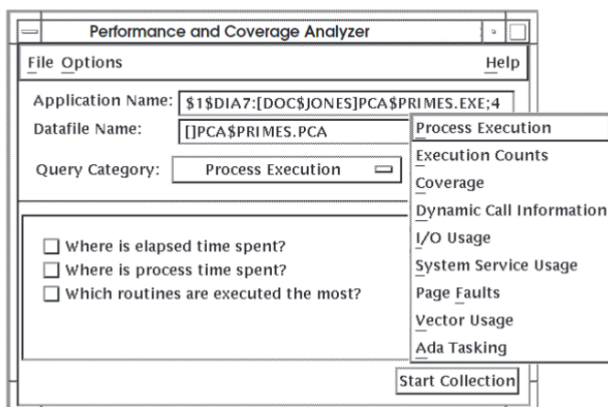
Performance and Coverage Analyzer

File Options

Help

Application Name: $1$DIA7:[DOC$JONES]PCA$PRIMES.EXE;4

Datafile Name: []PCA$PRIMES.PCA

Query Category: Process Execution

Process Execution
Execution Counts
Coverage
Dynamic Call Information
I/O Usage
System Service Usage
Page Faults
Vector Usage
Ada Tasking

Where is elapsed time spent?
Where is process time spent?
Which routines are executed the most?

Start Collection